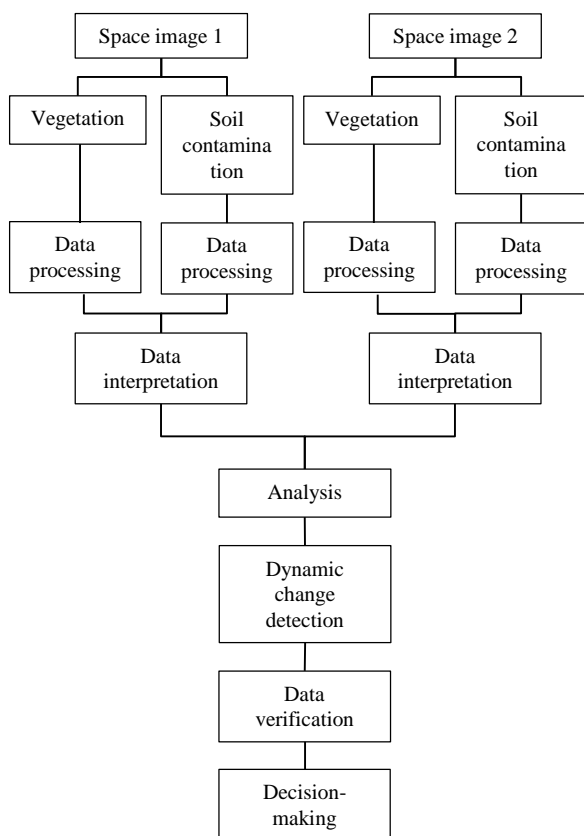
Space image 1

Space image 2

Vegetation

Soil contamina tion

Vegetation

Soil contamina tion

Data processing

Data processing

Data processing

Data processing

Data interpretation

Data interpretation

Analysis

Dynamic change detection

Data verification

Decision-making